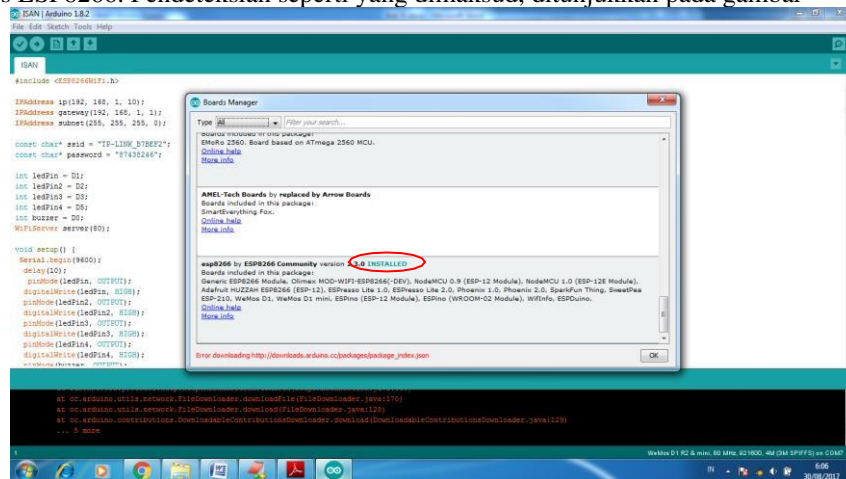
ISAN | Arduino 1.8.2

File Edit Sketch Tools Help

ISAN

#include <ESP8266WiFi.h>

IPAddress ip(192, 168, 1, 10);
IPAddress gateway(192, 168, 1, 1);
IPAddress subnet(255, 255, 255, 0);

const char* ssid = "TP-LINK_B7BEF2";
const char* password = "87438266";

int ledPin = D1;
int ledPin2 = D2;
int ledPin3 = D3;
int ledPin4 = D5;
int buzzer = D0;
WiFiServer server(80);

void setup() {
Serial.begin(9600);
delay(10);
pinMode(ledPin, OUTPUT);
digitalWrite(ledPin, HIGH);
pinMode(ledPin2, OUTPUT);
digitalWrite(ledPin2, HIGH);
pinMode(ledPin3, OUTPUT);
digitalWrite(ledPin3, HIGH);
pinMode(ledPin4, OUTPUT);
digitalWrite(ledPin4, HIGH);

Boards Manager

Type All | Filter your search...

Boards included in this package:
EMoRo 2560. Board based on ATmega 2560 MCU.
Online help
More info

AMEL-Tech Boards by replaced by Arrow Boards
Boards included in this package:
SmartEverything Fox.
Online help
More info

esp8266 by ESP8266 Community version 2.3.0 INSTALLED
Boards included in this package:
Generic ESP8266 Module, Olimex MOD-WIFI-ESP8266(-DEV), NodeMCU 0.9 (ESP-12 Module), NodeMCU 1.0 (ESP-12E Module), Adafruit HUZZAH ESP8266 (ESP-12), ESPresso Lite 1.0, ESPresso Lite 2.0, Phoenix 1.0, Phoenix 2.0, SparkFun Thing, SweetPea ESP-210, WeMos D1, WeMos D1 mini, ESPino (ESP-12 Module), ESPino (WROOM-02 Module), WifInfo, ESPDuino.
Online help
More info

Error downloading http://downloads.arduino.cc/packages/package_index.json

OK

at cc.arduino.utils.network.FileDownloader.downloadFile(FileDownloader.java:170)
at cc.arduino.utils.network.FileDownloader.download(FileDownloader.java:128)
at cc.arduino.contributions.DownloadableContributionsDownloader.download(DownloadableContributionsDownloader.java:129)
... 5 more

1

WeMos D1 R2 & mini, 80 MHz, 921600, 4M (3M SPIFFS) on COM7

IN 6:06 30/08/2017